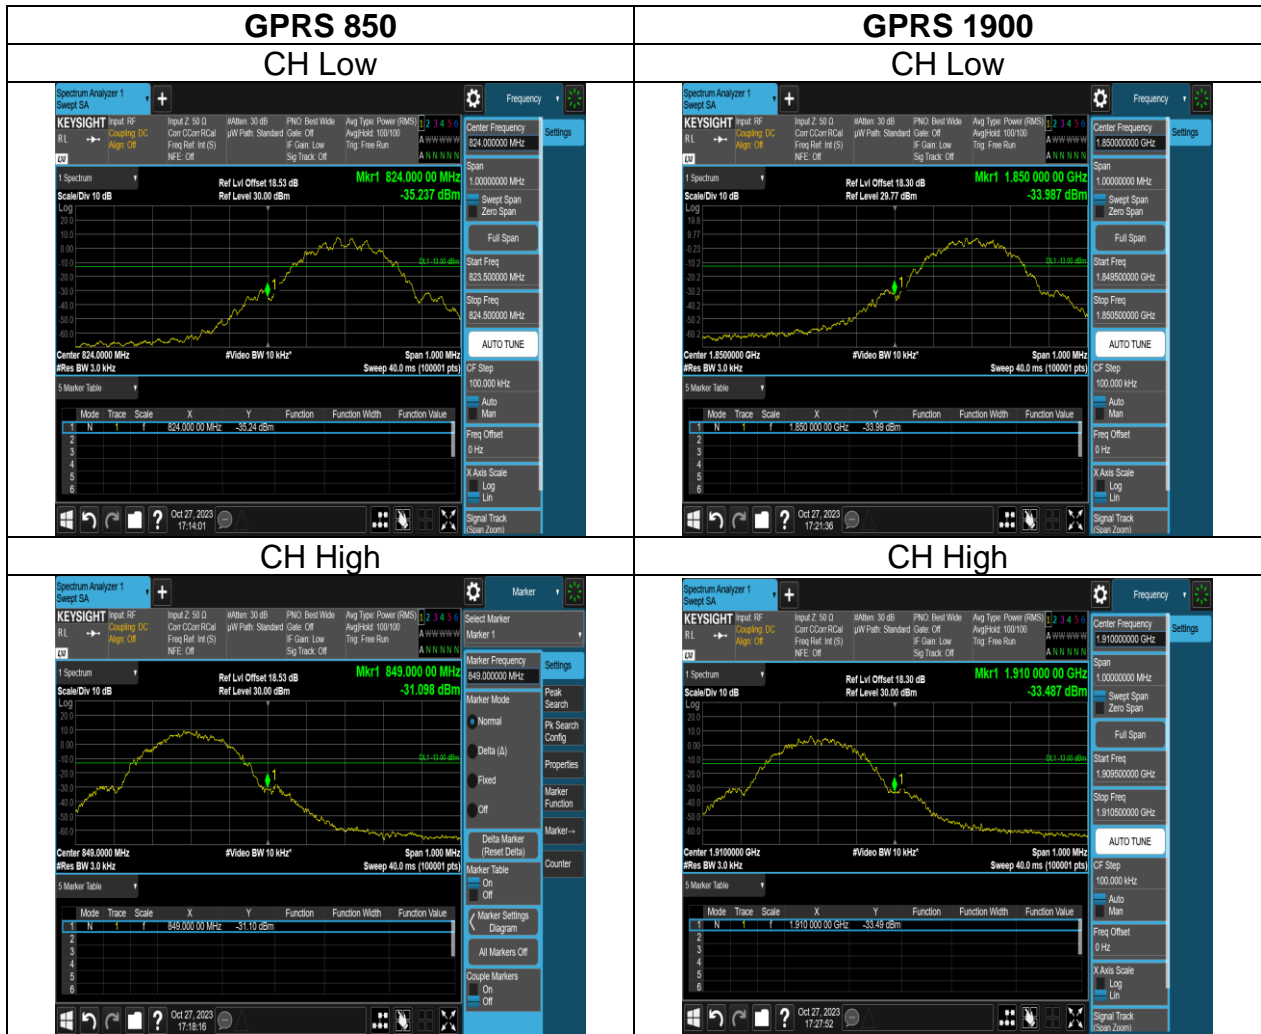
| GPRS 850 | GPRS 1900 |
|---|---|
| CH Low | CH Low |
| Spectrum Analyzer 1 Swept SA. KEYSIGHT Input: RF Coupling: DC Align: Off. Input Z: 50 Ω Corr CCorr RCal Freq Ref: Int (S) NFE: Off. #Atten: 30 dB µW Path: Standard. PNO: Best Wide Gate: Off IF Gain: Low Sig Track: Off. Avg Type: Power (RMS) Avg\|Hold: 100/100 Trig: Free Run. 1 2 3 4 5 6. Frequency. Center Frequency 824.000000 MHz. Settings. 1 Spectrum. Ref Lvl Offset 18.53 dB Ref Level 30.00 dBm. Mkr1 824.000 00 MHz -35.237 dBm. Scale/Div 10 dB Log. 20.0 10.0 0.00 -10.0 -20.0 -30.0 -40.0 -50.0 -60.0. DL1 -13.00 dBm. Span 1.00000000 MHz. Swept Span Zero Span. Full Span. Start Freq 823.500000 MHz. Stop Freq 824.500000 MHz. AUTO TUNE. Center 824.0000 MHz #Res BW 3.0 kHz #Video BW 10 kHz* Span 1.000 MHz Sweep 40.0 ms (100001 pts). CF Step 100.000 kHz Auto Man. 5 Marker Table. Mode Trace Scale X Y Function Function Width Function Value. 1 N 1 f 824.000 00 MHz -35.24 dBm. 2 3 4 5 6. Freq Offset 0 Hz. X Axis Scale Log Lin. Signal Track (Span Zoom). Oct 27, 2023 17:14:01 | Spectrum Analyzer 1 Swept SA. KEYSIGHT Input: RF Coupling: DC Align: Off. Input Z: 50 Ω Corr CCorr RCal Freq Ref: Int (S) NFE: Off. #Atten: 30 dB µW Path: Standard. PNO: Best Wide Gate: Off IF Gain: Low Sig Track: Off. Avg Type: Power (RMS) Avg\|Hold: 100/100 Trig: Free Run. 1 2 3 4 5 6. Frequency. Center Frequency 1.850000000 GHz. Settings. 1 Spectrum. Ref Lvl Offset 18.30 dB Ref Level 29.77 dBm. Mkr1 1.850 000 00 GHz -33.987 dBm. Scale/Div 10 dB Log. 19.8 9.77 -0.23 -10.2 -20.2 -30.2 -40.2 -50.2 -60.2. DL1 -13.00 dBm. Span 1.00000000 MHz. Swept Span Zero Span. Full Span. Start Freq 1.849500000 GHz. Stop Freq 1.850500000 GHz. AUTO TUNE. Center 1.8500000 GHz #Res BW 3.0 kHz #Video BW 10 kHz* Span 1.000 MHz Sweep 40.0 ms (100001 pts). CF Step 100.000 kHz Auto Man. 5 Marker Table. Mode Trace Scale X Y Function Function Width Function Value. 1 N 1 f 1.850 000 00 GHz -33.99 dBm. 2 3 4 5 6. Freq Offset 0 Hz. X Axis Scale Log Lin. Signal Track (Span Zoom). Oct 27, 2023 17:21:36 |
| CH High | CH High |
| Spectrum Analyzer 1 Swept SA. KEYSIGHT Input: RF Coupling: DC Align: Off. Input Z: 50 Ω Corr CCorr RCal Freq Ref: Int (S) NFE: Off. #Atten: 30 dB µW Path: Standard. PNO: Best Wide Gate: Off IF Gain: Low Sig Track: Off. Avg Type: Power (RMS) Avg\|Hold: 100/100 Trig: Free Run. 1 2 3 4 5 6. Marker. Select Marker Marker 1. Marker Frequency 849.000000 MHz. Settings. 1 Spectrum. Ref Lvl Offset 18.53 dB Ref Level 30.00 dBm. Mkr1 849.000 00 MHz -31.098 dBm. Scale/Div 10 dB Log. 20.0 10.0 0.00 -10.0 -20.0 -30.0 -40.0 -50.0 -60.0. DL1 -13.00 dBm. Marker Mode Normal Delta (Δ) Fixed Off. Peak Search. Pk Search Config. Properties. Marker Function. Marker→. Delta Marker (Reset Delta). Counter. Center 849.0000 MHz #Res BW 3.0 kHz #Video BW 10 kHz* Span 1.000 MHz Sweep 40.0 ms (100001 pts). Marker Table On Off. 5 Marker Table. Mode Trace Scale X Y Function Function Width Function Value. 1 N 1 f 849.000 00 MHz -31.10 dBm. 2 3 4 5 6. Marker Settings Diagram. All Markers Off. Couple Markers On Off. Oct 27, 2023 17:18:16 | Spectrum Analyzer 1 Swept SA. KEYSIGHT Input: RF Coupling: DC Align: Off. Input Z: 50 Ω Corr CCorr RCal Freq Ref: Int (S) NFE: Off. #Atten: 30 dB µW Path: Standard. PNO: Best Wide Gate: Off IF Gain: Low Sig Track: Off. Avg Type: Power (RMS) Avg\|Hold: 100/100 Trig: Free Run. 1 2 3 4 5 6. Frequency. Center Frequency 1.910000000 GHz. Settings. 1 Spectrum. Ref Lvl Offset 18.30 dB Ref Level 30.00 dBm. Mkr1 1.910 000 00 GHz -33.487 dBm. Scale/Div 10 dB Log. 20.0 10.0 0.00 -10.0 -20.0 -30.0 -40.0 -50.0 -60.0. DL1 -13.00 dBm. Span 1.00000000 MHz. Swept Span Zero Span. Full Span. Start Freq 1.909500000 GHz. Stop Freq 1.910500000 GHz. AUTO TUNE. Center 1.9100000 GHz #Res BW 3.0 kHz #Video BW 10 kHz* Span 1.000 MHz Sweep 40.0 ms (100001 pts). CF Step 100.000 kHz Auto Man. 5 Marker Table. Mode Trace Scale X Y Function Function Width Function Value. 1 N 1 f 1.910 000 00 GHz -33.49 dBm. 2 3 4 5 6. Freq Offset 0 Hz. X Axis Scale Log Lin. Signal Track (Span Zoom). Oct 27, 2023 17:27:52 |